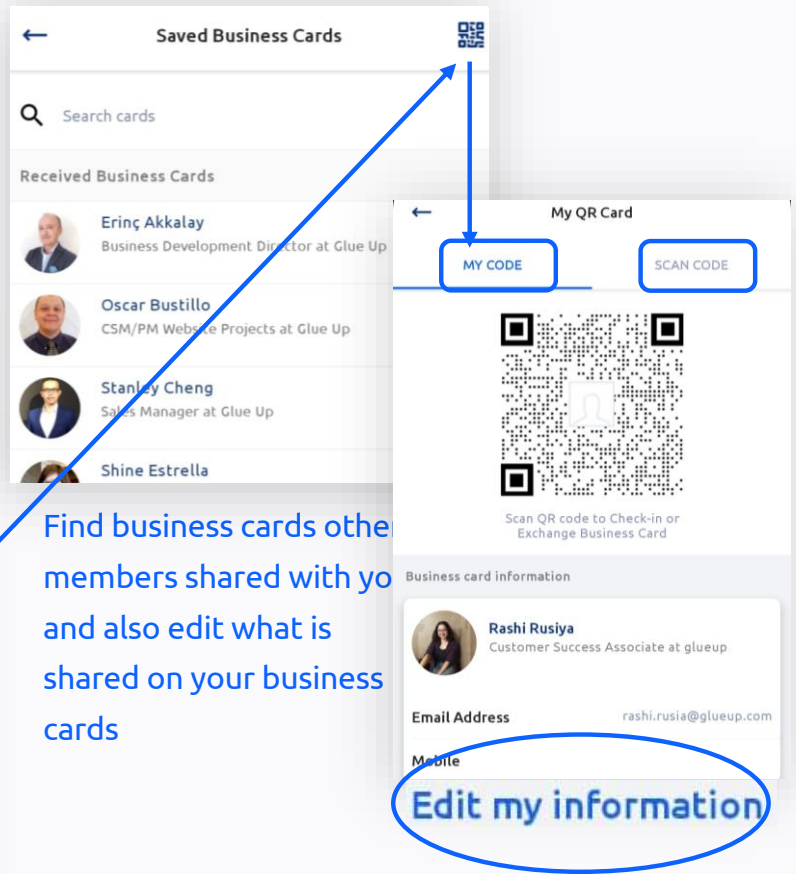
←

Saved Business Cards

Search cards

Received Business Cards

Erinç Akkalay
Business Development Director at Glue Up

Oscar Bustillo
CSM/PM Website Projects at Glue Up

Stanley Cheng
Sales Manager at Glue Up

Shine Estrella

←

My QR Card

MY CODE

SCAN CODE

Scan QR code to Check-in or Exchange Business Card

Business card information

Rashi Rusiya
Customer Success Associate at glueup

Email Address rashi.rusia@glueup.com

Mobile

Edit my information

Find business cards other members shared with yo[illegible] and also edit what is shared on your business cards